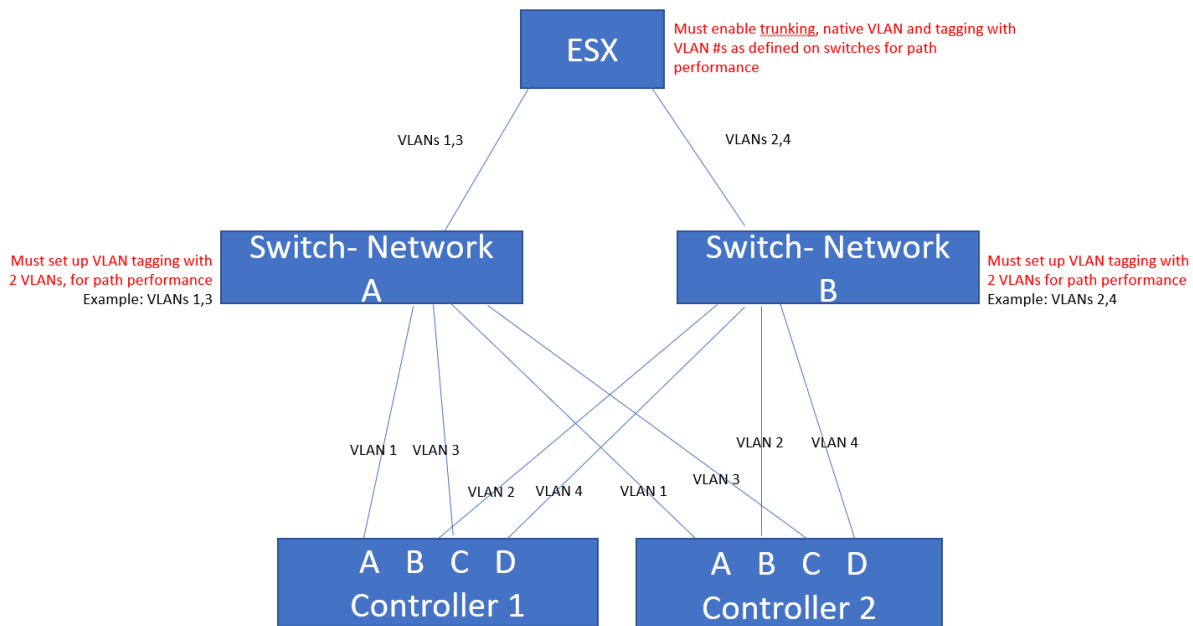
ESX

Must enable trunking, native VLAN and tagging with VLAN #s as defined on switches for path performance

VLANs 1,3

VLANs 2,4

Must set up VLAN tagging with 2 VLANs, for path performance
Example: VLANs 1,3

Switch- Network A

Switch- Network B

Must set up VLAN tagging with 2 VLANs for path performance
Example: VLANs 2,4

VLAN 1 VLAN 3

VLAN 2 VLAN 4

VLAN 1

VLAN 3

VLAN 2 VLAN 4

A B C D
Controller 1

A B C D
Controller 2